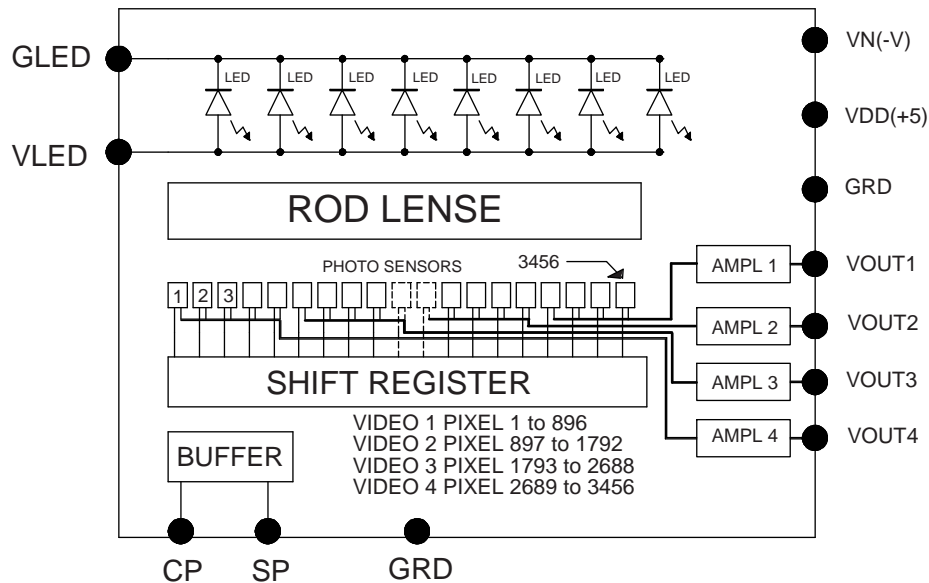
GLED

VLED

LED LED LED LED LED LED LED LED

VN(-V)

VDD(+5)

GRD

ROD LENSE

PHOTO SENSORS

3456

1 2 3

AMPL 1

VOUT1

AMPL 2

VOUT2

SHIFT REGISTER

AMPL 3

VOUT3

AMPL 4

VOUT4

VIDEO 1 PIXEL 1 to 896
VIDEO 2 PIXEL 897 to 1792
VIDEO 3 PIXEL 1793 to 2688
VIDEO 4 PIXEL 2689 to 3456

BUFFER

CP SP GRD